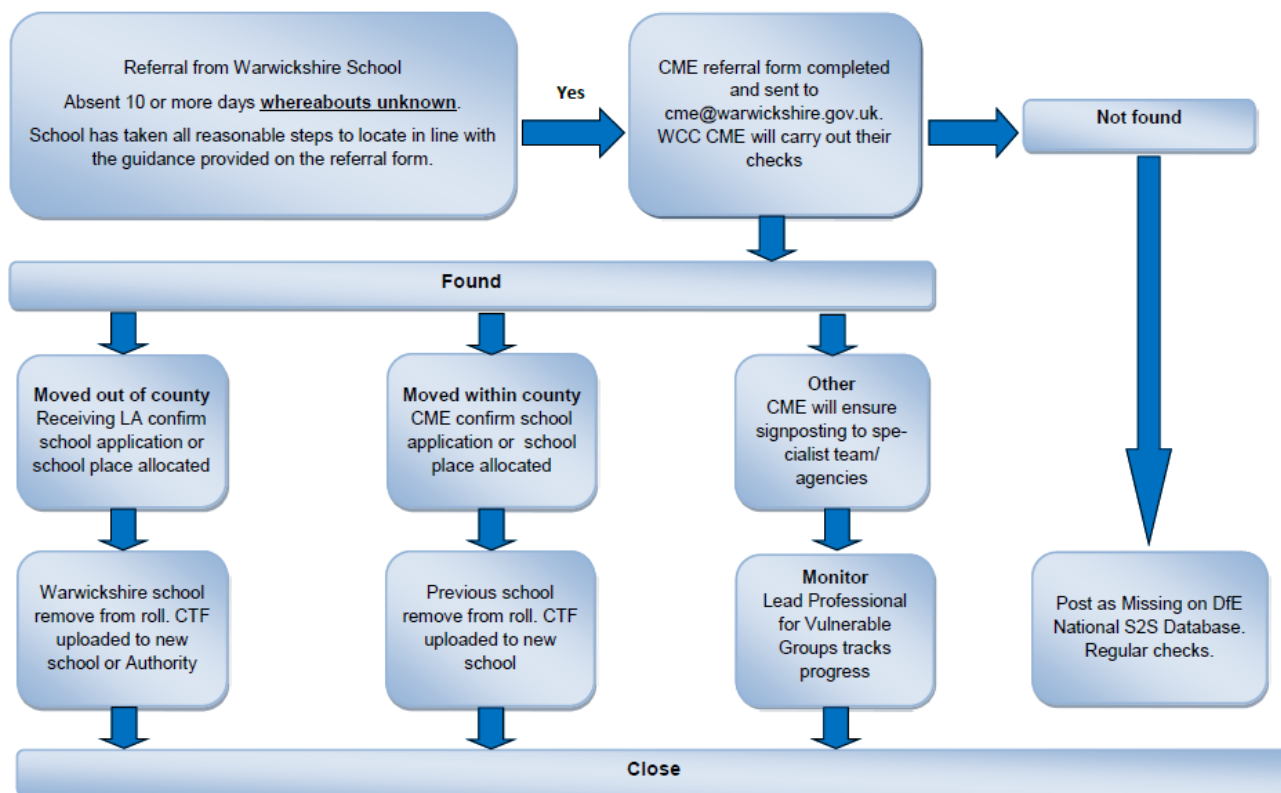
Referral from Warwickshire School

Absent 10 or more days **whereabouts unknown**.

School has taken all reasonable steps to locate in line with the guidance provided on the referral form.

Yes

CME referral form completed and sent to cme@warwickshire.gov.uk. WCC CME will carry out their checks

Not found

Found

**Moved out of county**
Receiving LA confirm school application or school place allocated

**Moved within county**
CME confirm school application or school place allocated

**Other**
CME will ensure signposting to specialist team/ agencies

Warwickshire school remove from roll. CTF uploaded to new school or Authority

Previous school remove from roll. CTF uploaded to new school

**Monitor**
Lead Professional for Vulnerable Groups tracks progress

Post as Missing on DfE National S2S Database. Regular checks.

Close